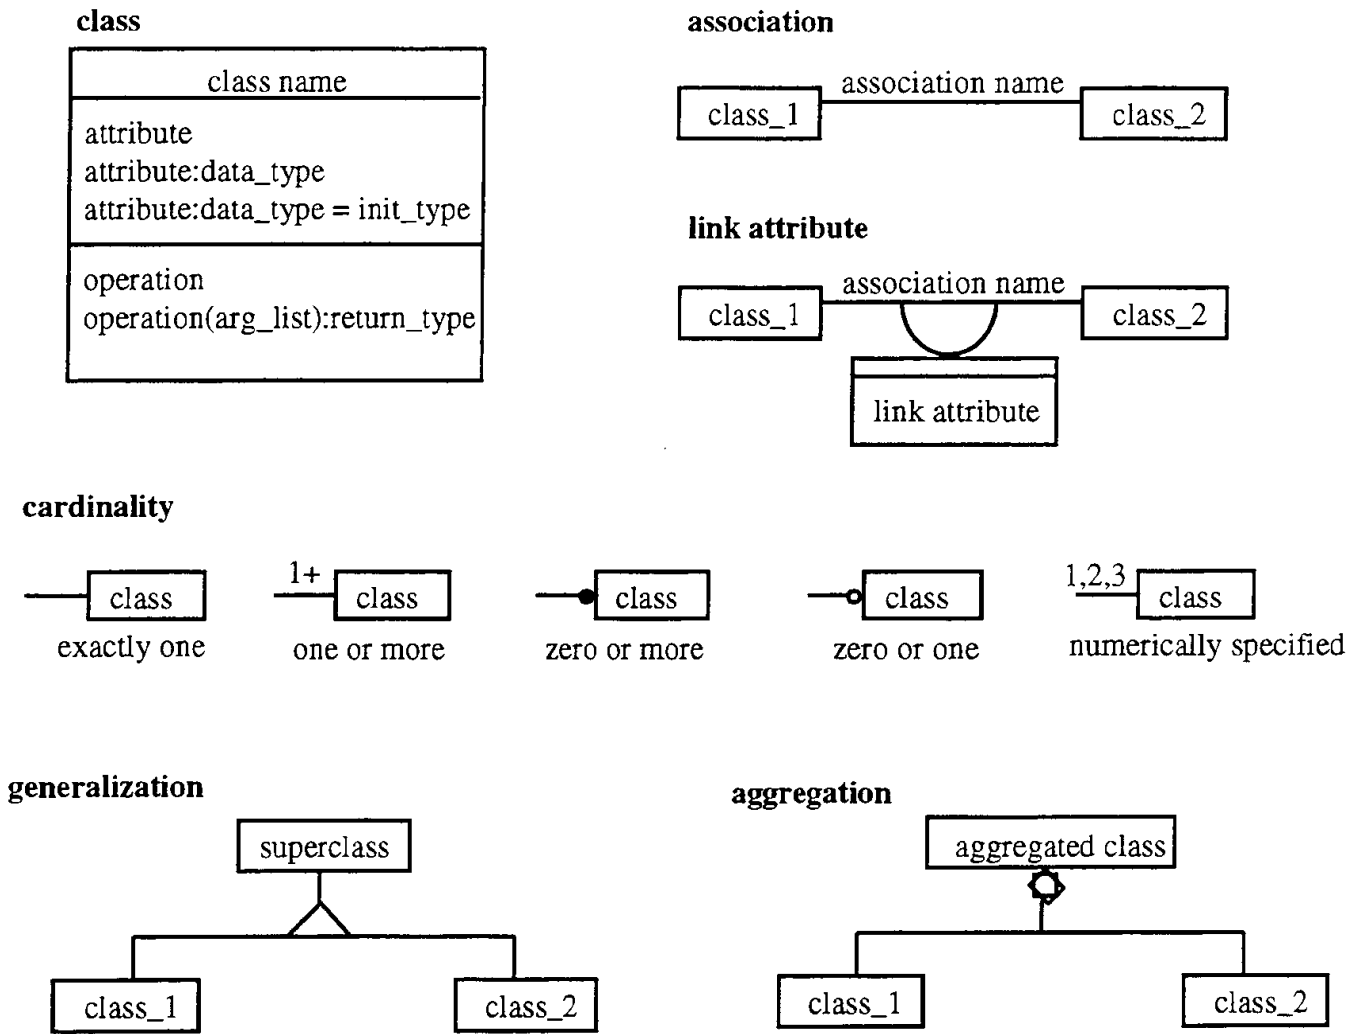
class

class name

attribute
attribute:data_type
attribute:data_type = init_type

operation
operation(arg_list):return_type

association

class_1 association name class_2

link attribute

class_1 association name class_2

link attribute

cardinality

class
exactly one

1+ class
one or more

class
zero or more

class
zero or one

1,2,3 class
numerically specified

generalization

superclass

class_1 class_2

aggregation

aggregated class

class_1 class_2